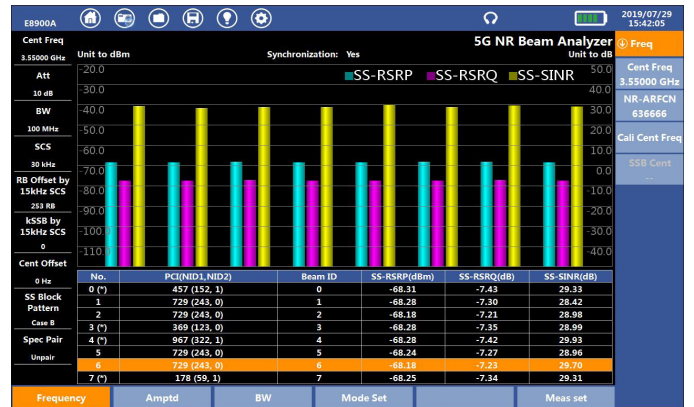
E8900A

2019/07/29
15:42:05

Cent Freq
3.55000 GHz

Att
10 dB

BW
100 MHz

SCS
30 kHz

RB Offset by 15kHz SCS
253 RB

kSSB by 15kHz SCS
0

Cent Offset
0 Hz

SS Block Pattern
Case B

Spec Pair
Unpair

Unit to dBm
Synchronization: Yes
5G NR Beam Analyzer
Unit to dB

SS-RSRP SS-RSRQ SS-SINR

-20.0 50.0
-30.0 40.0
-40.0 30.0
-50.0 20.0
-60.0 10.0
-70.0 0.0
-80.0 -10.0
-90.0 -20.0
-100.0 -30.0
-110.0 -40.0

| No. | PCI(NID1,NID2) | Beam ID | SS-RSRP(dBm) | SS-RSRQ(dB) | SS-SINR(dB) |
|---|---|---|---|---|---|
| 0 (*) | 457 (152, 1) | 0 | -68.31 | -7.43 | 29.33 |
| 1 | 729 (243, 0) | 1 | -68.28 | -7.30 | 28.42 |
| 2 | 729 (243, 0) | 2 | -68.18 | -7.21 | 28.98 |
| 3 (*) | 369 (123, 0) | 3 | -68.28 | -7.35 | 28.99 |
| 4 (*) | 967 (322, 1) | 4 | -68.28 | -7.42 | 29.37 |
| 5 | 729 (243, 0) | 5 | -68.24 | -7.27 | 28.96 |
| 6 | 729 (243, 0) | 6 | -68.18 | -7.23 | 29.70 |
| 7 (*) | 178 (59, 1) | 7 | -68.25 | -7.34 | 29.31 |

Freq

Cent Freq
3.55000 GHz

NR-ARFCN
636666

Cali Cent Freq

SSB Cent
---

Frequency
Amptd
BW
Mode Set
Meas set